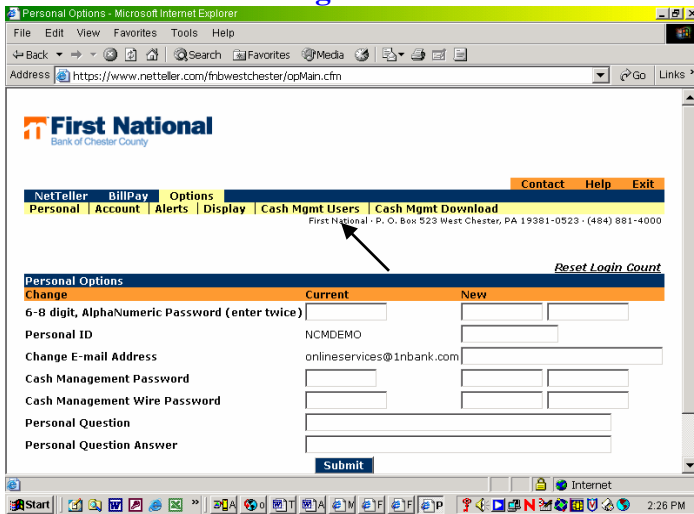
Personal Options - Microsoft Internet Explorer

File Edit View Favorites Tools Help

Back Search Favorites Media

Address https://www.netteller.com/fnbwestchester/opMain.cfm

Go Links

First National
Bank of Chester County

Contact Help Exit

NetTeller BillPay Options

Personal | Account | Alerts | Display | Cash Mgmt Users | Cash Mgmt Download

First National · P. O. Box 523 West Chester, PA 19381-0523 · (484) 881-4000

Reset Login Count

Personal Options

| Change | Current | New |
|---|---|---|
| 6-8 digit, AlphaNumeric Password (enter twice) | | |
| Personal ID | NCMDEMO | |
| Change E-mail Address | onlineservices@1nbank.com | |
| Cash Management Password | | |
| Cash Management Wire Password | | |
| Personal Question | | |
| Personal Question Answer | | |

Submit

Internet

Start

2:26 PM